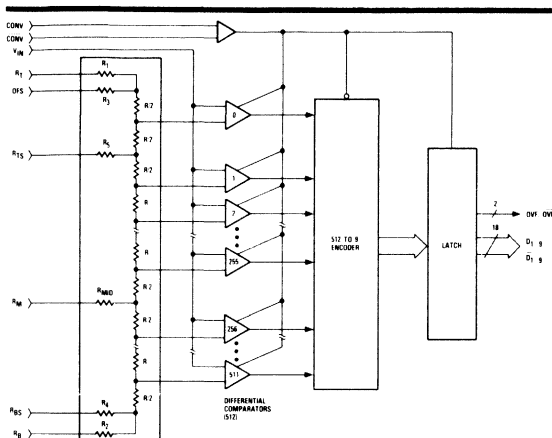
CONV
$\overline{CONV}$
$V_{IN}$
$R_T$
OFS
$R_1$
$R_3$
R/2
R/2
$R_{TS}$
$R_5$
R/2
R
R
R/2
$R_M$
$R_{MID}$
R/2
R
R/2
$R_{BS}$
$R_4$
$R_B$
$R_2$
0
1
2
255
256
511
DIFFERENTIAL COMPARATORS (512)
512 TO 9 ENCODER
LATCH
2
OVF $\overline{OVF}$
18
$D_{1-9}$
$\overline{D_{1-9}}$